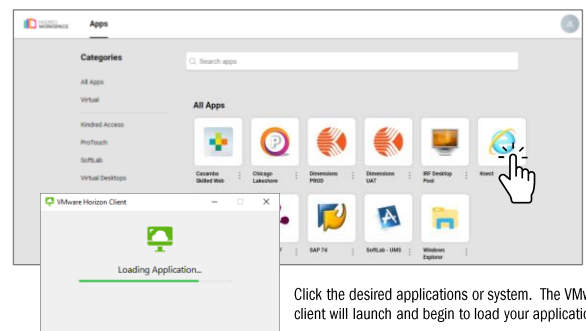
Apps

Categories

All Apps

Virtual

Kindred Access

ProTouch

SoftLab

Virtual Desktops

Search apps

All Apps

Casamba Skilled Web

Chicago Lakeshore

Dimensions PROD

Dimensions UAT

IRF Desktop Pool

Kronos

SAP 74

SoftLab - UMS

Windows Explorer

VMware Horizon Client

Loading Application...

Click the desired applications or system. The VMw client will launch and begin to load your applicatio